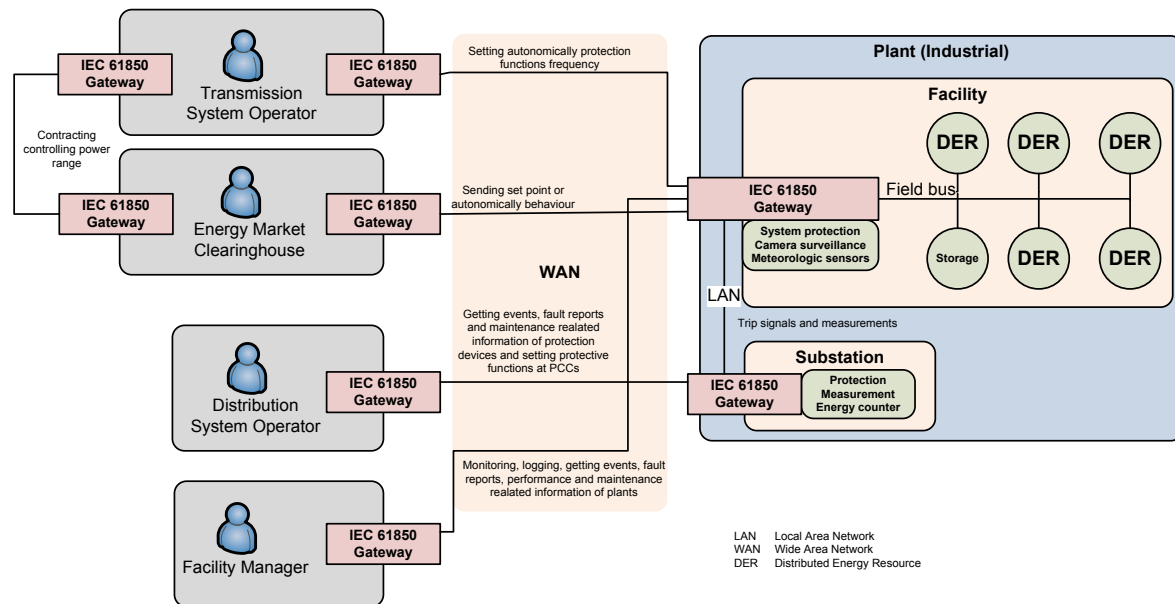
IEC 61850 Gateway

Transmission System Operator

IEC 61850 Gateway

Contracting controlling power range

IEC 61850 Gateway

Energy Market Clearinghouse

IEC 61850 Gateway

Setting autonomically protection functions frequency

Sending set point or autonomically behaviour

WAN

Getting events, fault reports and maintenance realated information of protection devices and setting protective functions at PCCs

Monitoring, logging, getting events, fault reports, performance and maintenance realated information of plants

Distribution System Operator

IEC 61850 Gateway

Facility Manager

IEC 61850 Gateway

Plant (Industrial)

Facility

DER

DER

DER

IEC 61850 Gateway

Field bus

System protection
Camera surveillance
Meteorologic sensors

Storage

DER

DER

LAN

Trip signals and measurements

Substation

IEC 61850 Gateway

Protection
Measurement
Energy counter

LAN Local Area Network
WAN Wide Area Network
DER Distributed Energy Resource